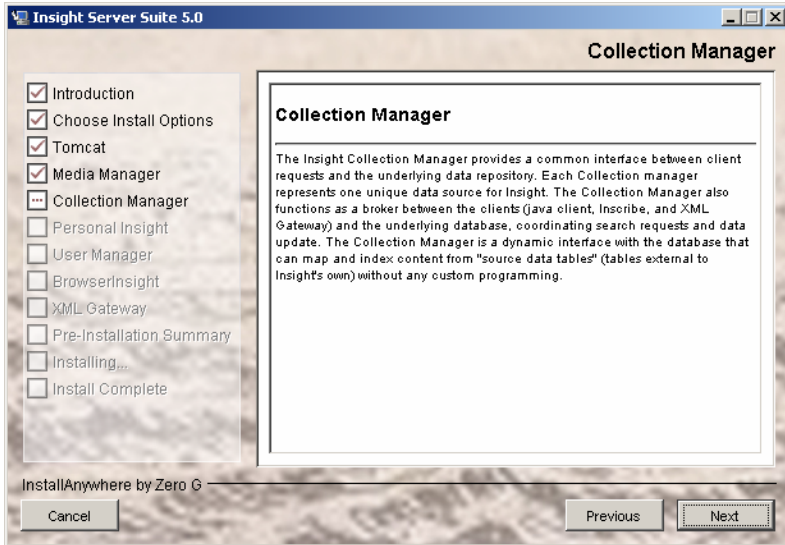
Insight Server Suite 5.0

Collection Manager

Introduction
Choose Install Options
Tomcat
Media Manager
Collection Manager
Personal Insight
User Manager
BrowserInsight
XML Gateway
Pre-Installation Summary
Installing...
Install Complete

Collection Manager

The Insight Collection Manager provides a common interface between client requests and the underlying data repository. Each Collection manager represents one unique data source for Insight. The Collection Manager also functions as a broker between the clients (java client, Inscribe, and XML Gateway) and the underlying database, coordinating search requests and data update. The Collection Manager is a dynamic interface with the database that can map and index content from "source data tables" (tables external to Insight's own) without any custom programming.

InstallAnywhere by Zero G

Cancel

Previous

Next